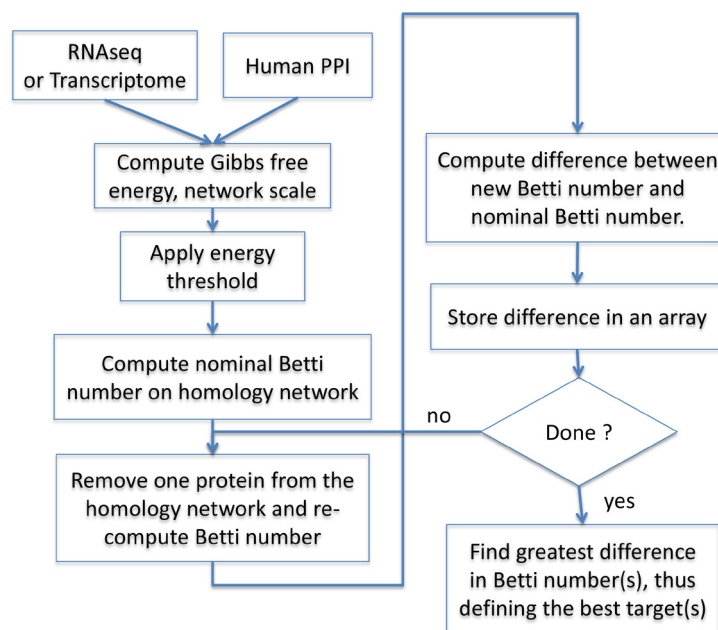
RNAseq or Transcriptome

Human PPI

Compute Gibbs free energy, network scale

Apply energy threshold

Compute nominal Betti number on homology network

Remove one protein from the homology network and re-compute Betti number

Compute difference between new Betti number and nominal Betti number.

Store difference in an array

Done ?

no

yes

Find greatest difference in Betti number(s), thus defining the best target(s)